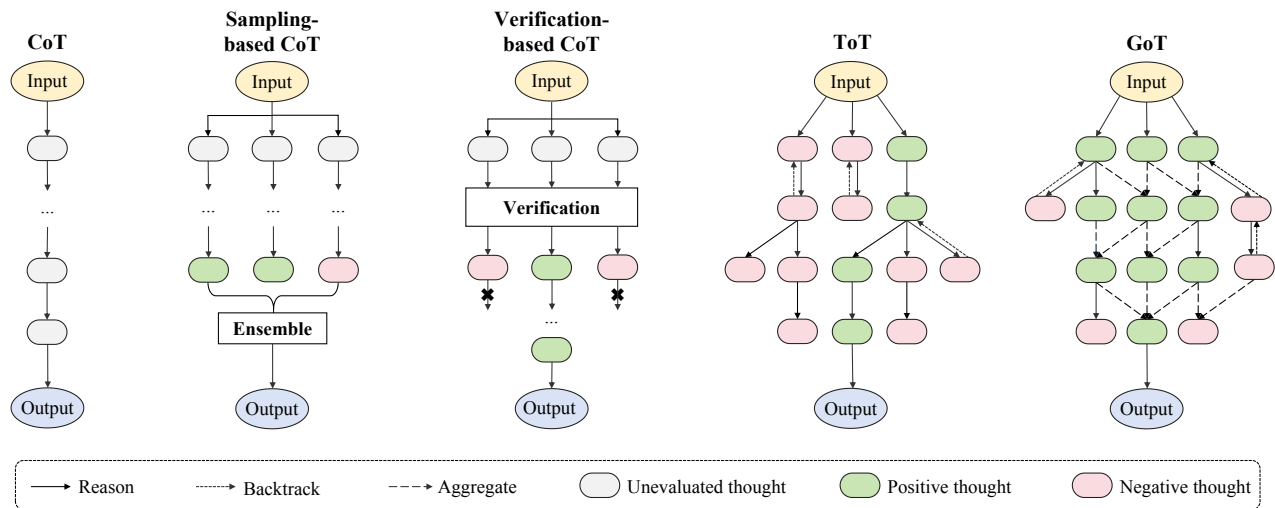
CoT

Input

...

Output

Sampling-based CoT

Input

... ... ...

Ensemble

Output

Verification-based CoT

Input

Verification

...

Output

ToT

Input

Output

GoT

Input

Output

Reason
Backtrack
Aggregate
Unevaluated thought
Positive thought
Negative thought